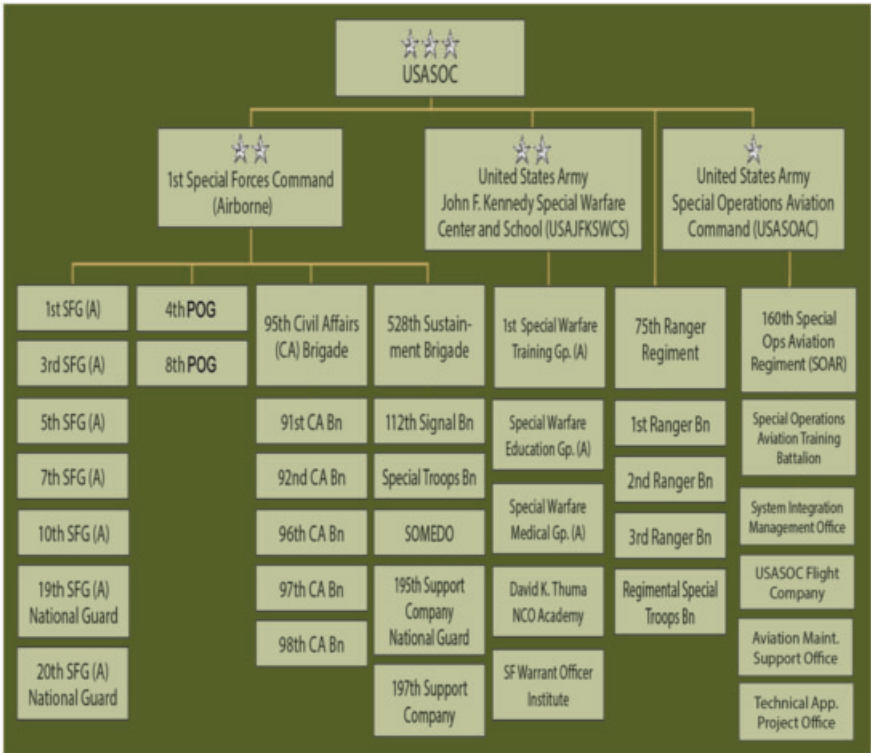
USASOC

1st Special Forces Command (Airborne)

United States Army John F. Kennedy Special Warfare Center and School (USAJFKSWCS)

United States Army Special Operations Aviation Command (USASOAC)

1st SFG (A)

3rd SFG (A)

5th SFG (A)

7th SFG (A)

10th SFG (A)

19th SFG (A) National Guard

20th SFG (A) National Guard

4th POG

8th POG

95th Civil Affairs (CA) Brigade

91st CA Bn

92nd CA Bn

96th CA Bn

97th CA Bn

98th CA Bn

528th Sustainment Brigade

112th Signal Bn

Special Troops Bn

SOMEDO

195th Support Company National Guard

197th Support Company

1st Special Warfare Training Gp. (A)

Special Warfare Education Gp. (A)

Special Warfare Medical Gp. (A)

David K. Thuma NCO Academy

SF Warrant Officer Institute

75th Ranger Regiment

1st Ranger Bn

2nd Ranger Bn

3rd Ranger Bn

Regimental Special Troops Bn

160th Special Ops Aviation Regiment (SOAR)

Special Operations Aviation Training Battalion

System Integration Management Office

USASOC Flight Company

Aviation Maint. Support Office

Technical App. Project Office